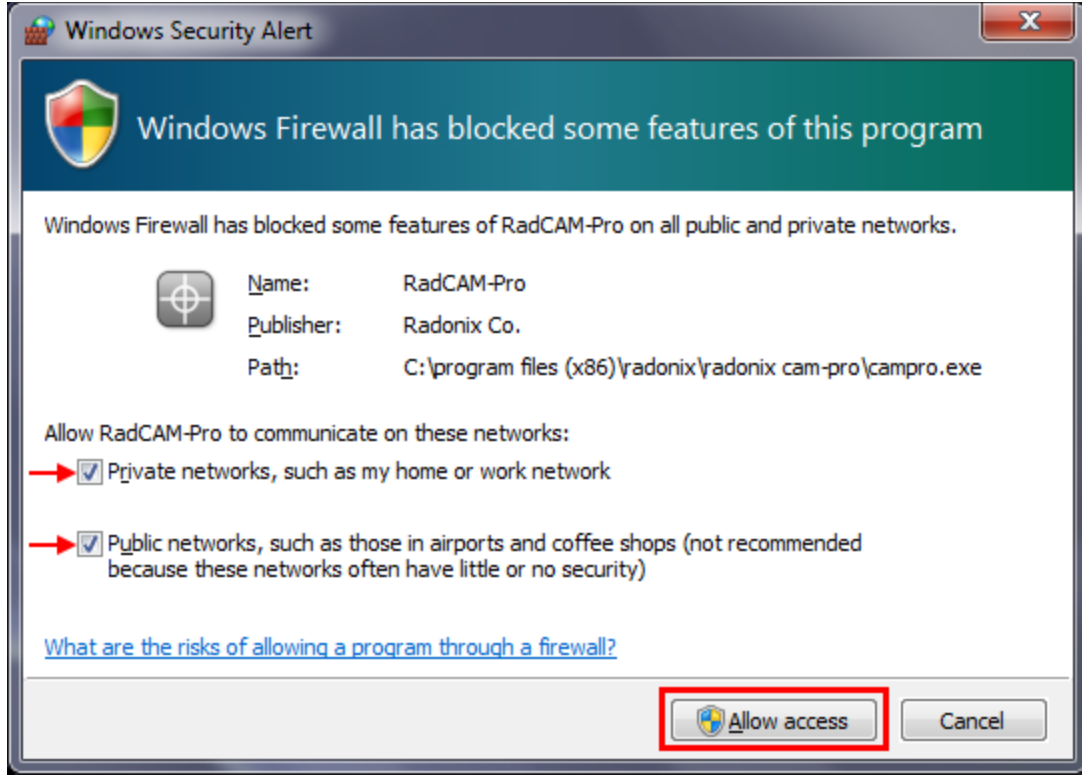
Windows Security Alert

Windows Firewall has blocked some features of this program

Windows Firewall has blocked some features of RadCAM-Pro on all public and private networks.

| Name: | RadCAM-Pro |
|---|---|
| Publisher: | Radonix Co. |
| Path: | C:\program files (x86)\radonix\radonix cam-pro\campro.exe |

Allow RadCAM-Pro to communicate on these networks:

Private networks, such as my home or work network

Public networks, such as those in airports and coffee shops (not recommended because these networks often have little or no security)

What are the risks of allowing a program through a firewall?

Allow access

Cancel